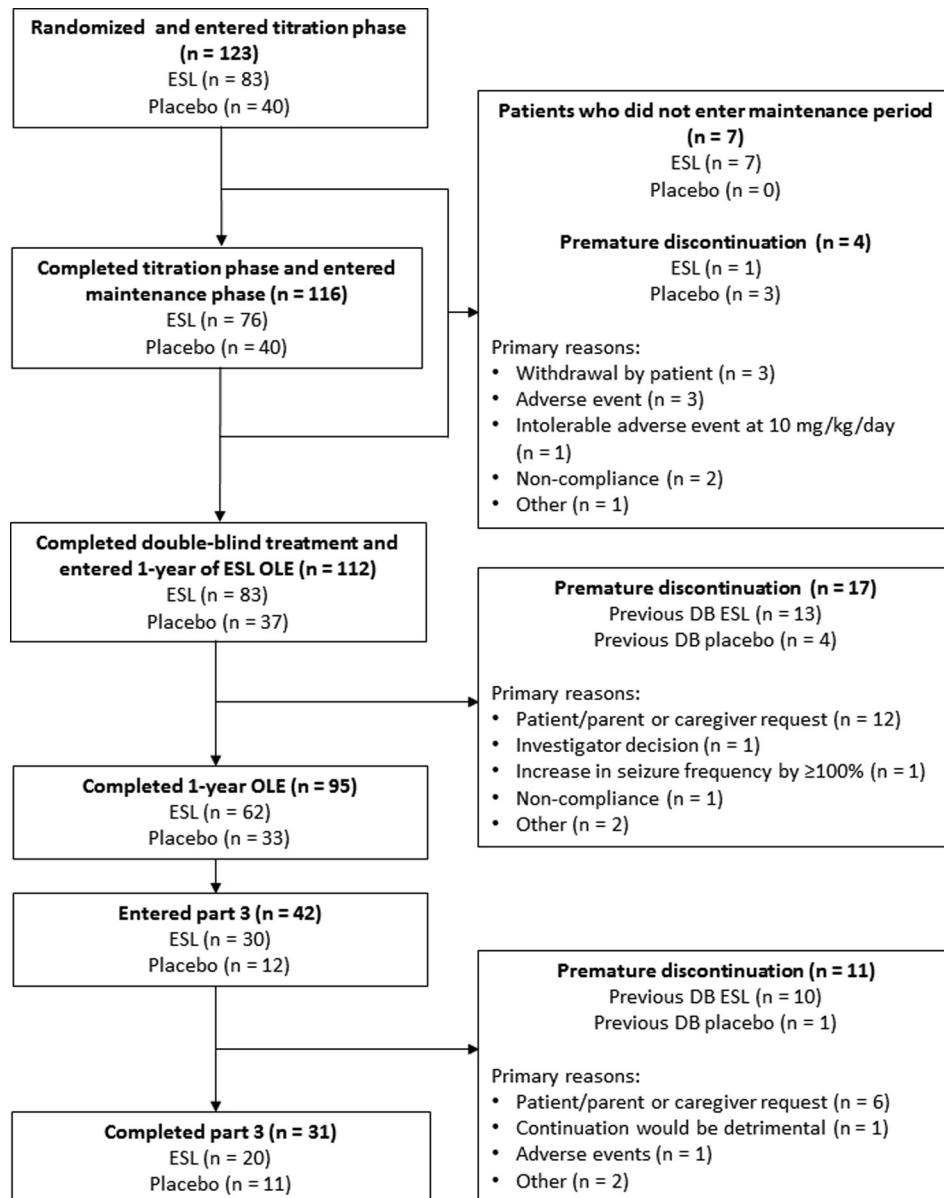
Randomized and entered titration phase (n = 123)
ESL (n = 83)
Placebo (n = 40)

Patients who did not enter maintenance period (n = 7)
ESL (n = 7)
Placebo (n = 0)

Premature discontinuation (n = 4)
ESL (n = 1)
Placebo (n = 3)

Primary reasons:
• Withdrawal by patient (n = 3)
• Adverse event (n = 3)
• Intolerable adverse event at 10 mg/kg/day (n = 1)
• Non-compliance (n = 2)
• Other (n = 1)

Completed titration phase and entered maintenance phase (n = 116)
ESL (n = 76)
Placebo (n = 40)

Completed double-blind treatment and entered 1-year of ESL OLE (n = 112)
ESL (n = 83)
Placebo (n = 37)

Premature discontinuation (n = 17)
Previous DB ESL (n = 13)
Previous DB placebo (n = 4)

Primary reasons:
• Patient/parent or caregiver request (n = 12)
• Investigator decision (n = 1)
• Increase in seizure frequency by ≥100% (n = 1)
• Non-compliance (n = 1)
• Other (n = 2)

Completed 1-year OLE (n = 95)
ESL (n = 62)
Placebo (n = 33)

Entered part 3 (n = 42)
ESL (n = 30)
Placebo (n = 12)

Premature discontinuation (n = 11)
Previous DB ESL (n = 10)
Previous DB placebo (n = 1)

Primary reasons:
• Patient/parent or caregiver request (n = 6)
• Continuation would be detrimental (n = 1)
• Adverse events (n = 1)
• Other (n = 2)

Completed part 3 (n = 31)
ESL (n = 20)
Placebo (n = 11)